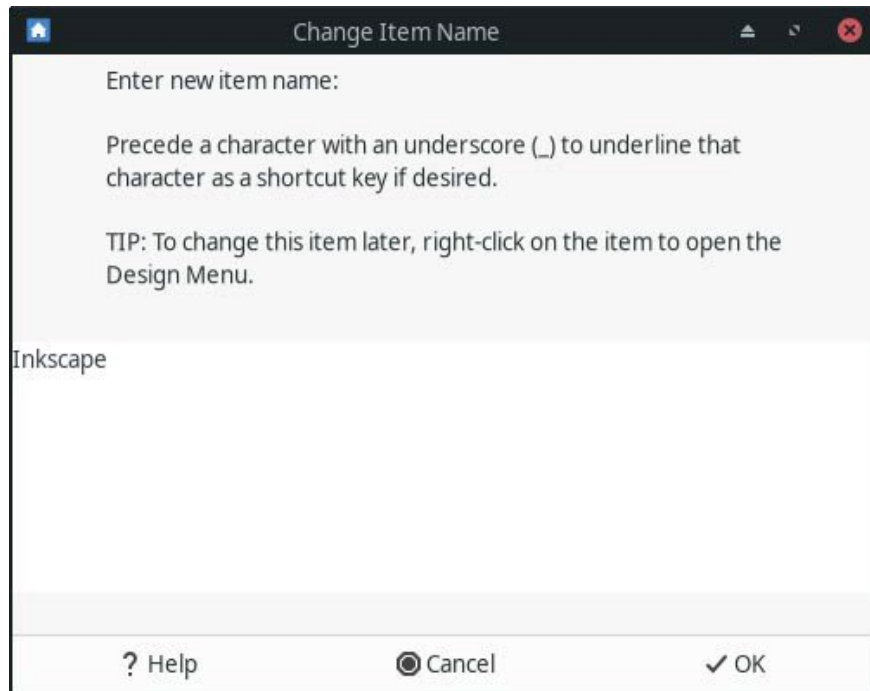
Change Item Name

Enter new item name:

Precede a character with an underscore (_) to underline that character as a shortcut key if desired.

TIP: To change this item later, right-click on the item to open the Design Menu.

Inkscape

? Help

Cancel

✓ OK